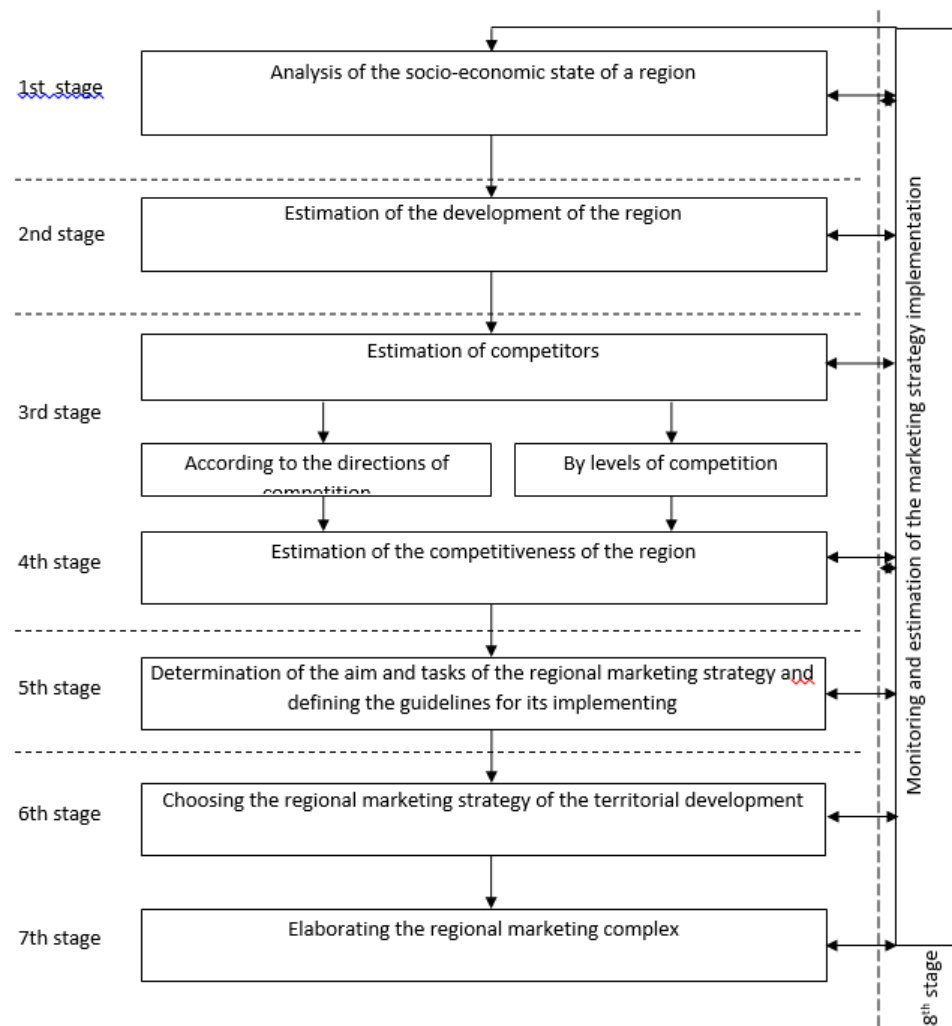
1st stage

Analysis of the socio-economic state of a region

2nd stage

Estimation of the development of the region

3rd stage

Estimation of competitors

According to the directions of competition

By levels of competition

4th stage

Estimation of the competitiveness of the region

5th stage

Determination of the aim and tasks of the regional marketing strategy and defining the guidelines for its implementing

6th stage

Choosing the regional marketing strategy of the territorial development

7th stage

Elaborating the regional marketing complex

Monitoring and estimation of the marketing strategy implementation

$8^{th}$ stage